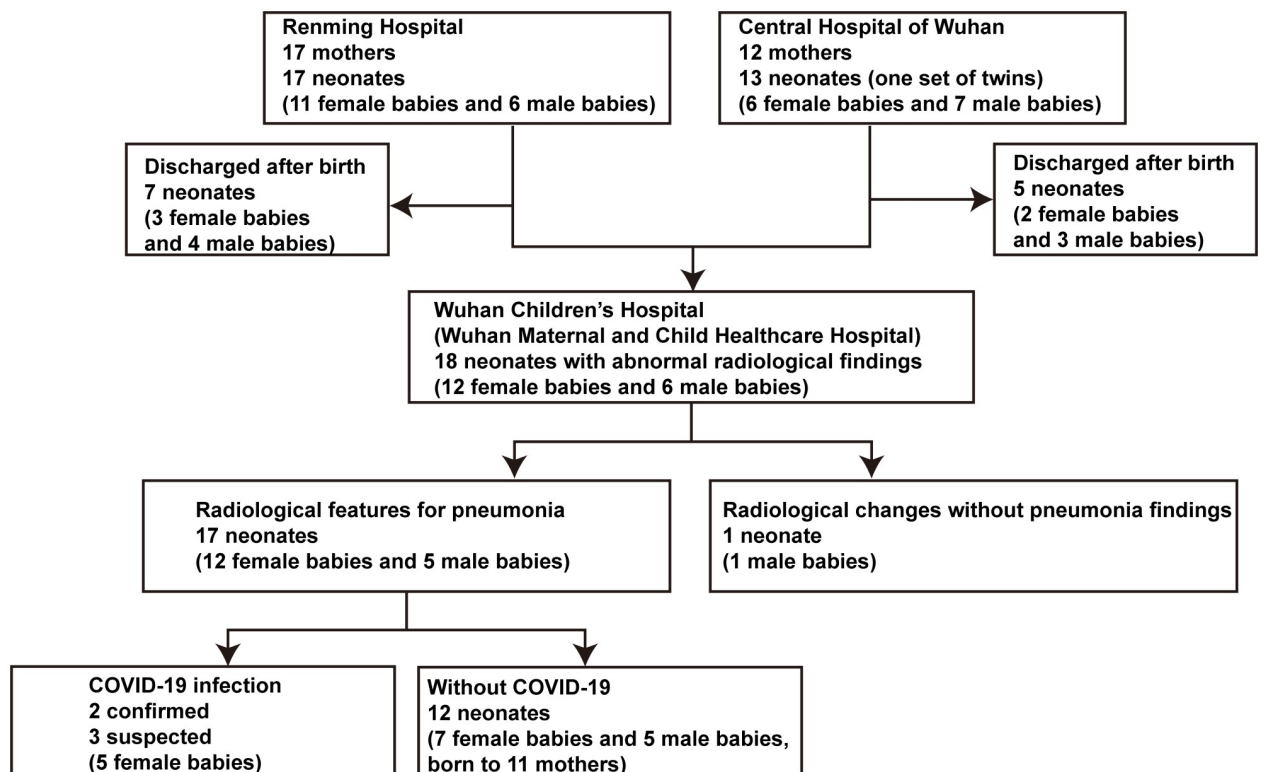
Renming Hospital
17 mothers
17 neonates
(11 female babies and 6 male babies)

Central Hospital of Wuhan
12 mothers
13 neonates (one set of twins)
(6 female babies and 7 male babies)

Discharged after birth
7 neonates
(3 female babies
and 4 male babies)

Discharged after birth
5 neonates
(2 female babies
and 3 male babies)

Wuhan Children's Hospital
(Wuhan Maternal and Child Healthcare Hospital)
18 neonates with abnormal radiological findings
(12 female babies and 6 male babies)

Radiological features for pneumonia
17 neonates
(12 female babies and 5 male babies)

Radiological changes without pneumonia findings
1 neonate
(1 male babies)

COVID-19 infection
2 confirmed
3 suspected
(5 female babies)

Without COVID-19
12 neonates
(7 female babies and 5 male babies,
born to 11 mothers)